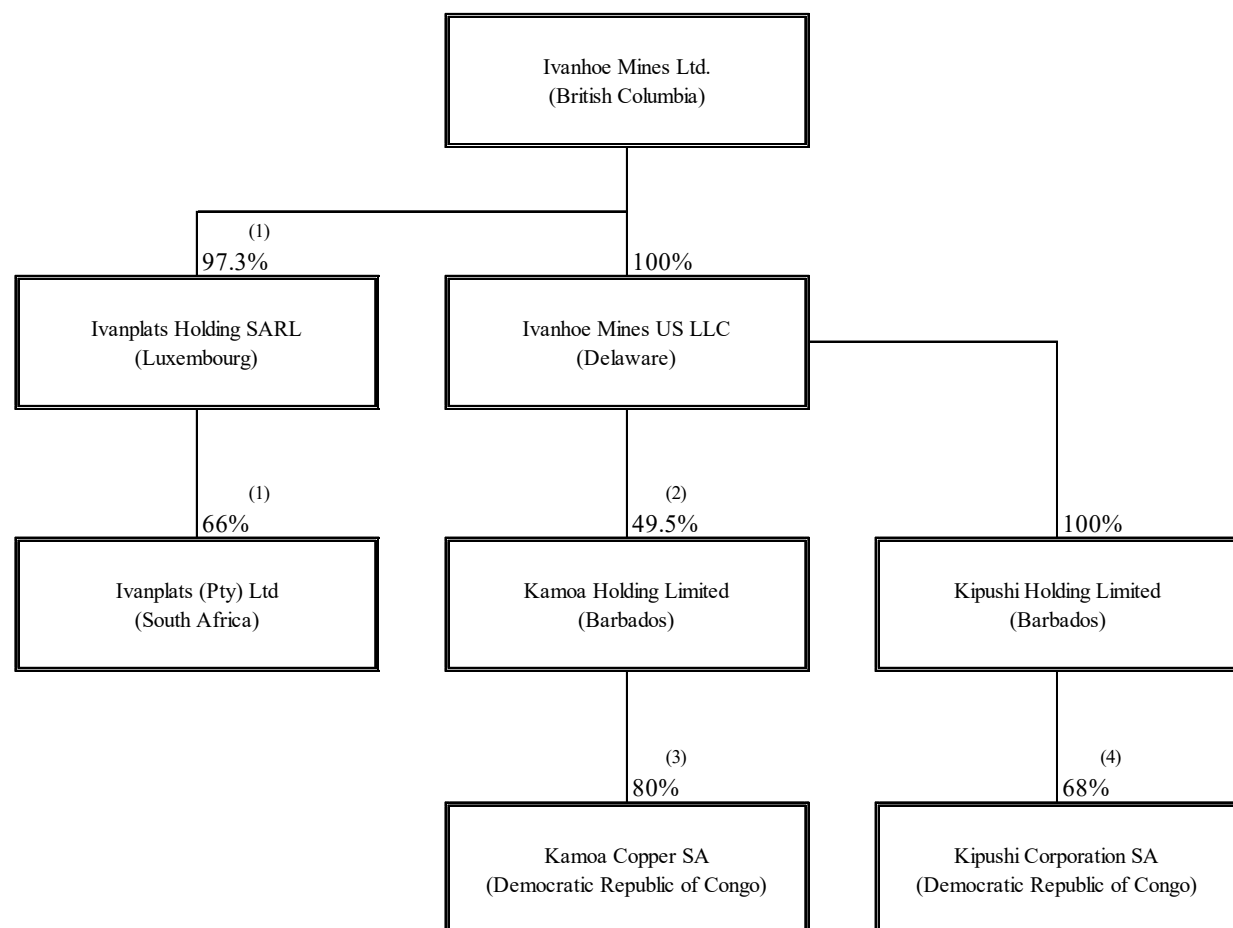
Ivanhoe Mines Ltd.
(British Columbia)

(1)
97.3%

100%

Ivanplats Holding SARL
(Luxembourg)

Ivanhoe Mines US LLC
(Delaware)

(1)
66%

(2)
49.5%

100%

Ivanplats (Pty) Ltd
(South Africa)

Kamoa Holding Limited
(Barbados)

Kipushi Holding Limited
(Barbados)

(3)
80%

(4)
68%

Kamoa Copper SA
(Democratic Republic of Congo)

Kipushi Corporation SA
(Democratic Republic of Congo)